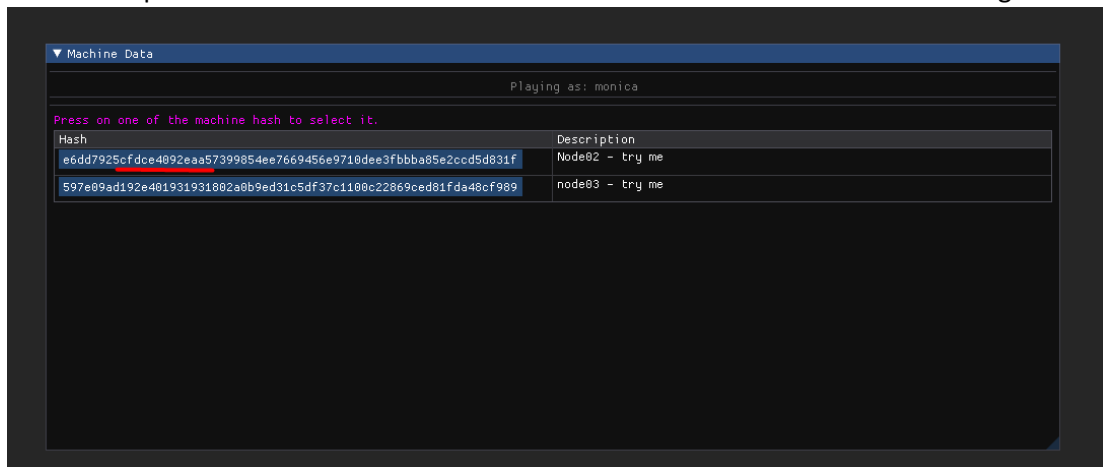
▼ Machine Data

Playing as: monica

Press on one of the machine hash to select it.

| Hash | Description |
|---|---|
| e6dd7925cfdce4092eaa57399854ee7669456e9710dee3fbbba85e2ccd5d831f | Node02 - try me |
| 597e09ad192e401931931802a0b9ed31c5df37c1100c22869ced81fda48cf989 | node03 - try me |